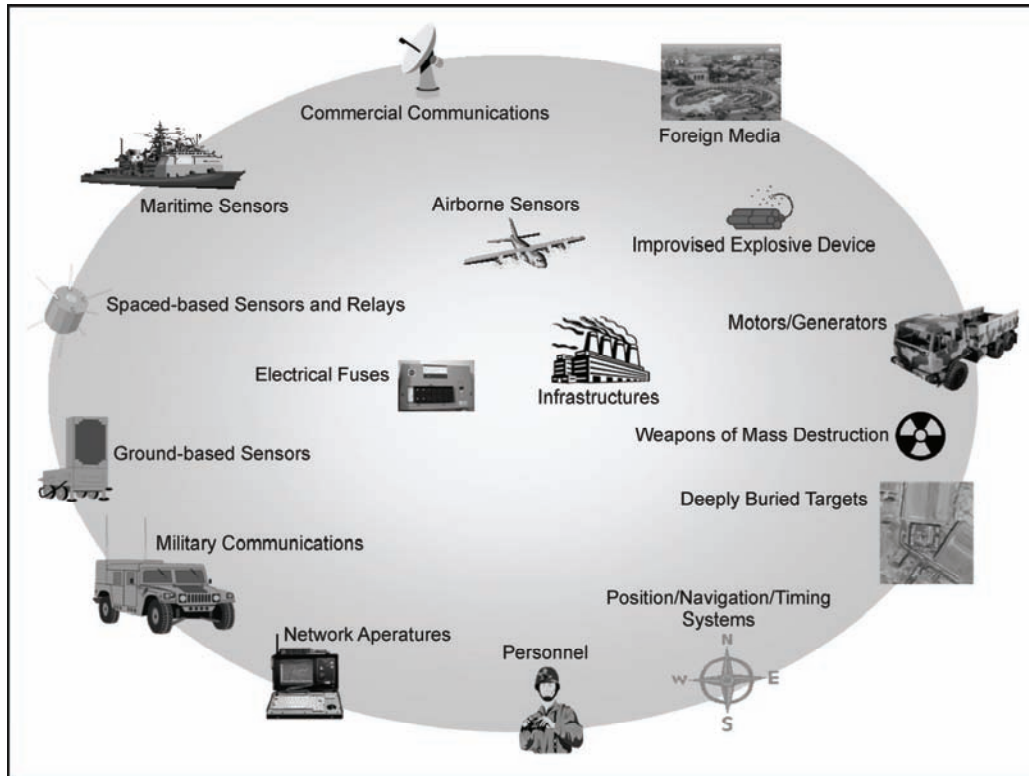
Commercial Communications

Foreign Media

Maritime Sensors

Airborne Sensors

Improvised Explosive Device

Spaced-based Sensors and Relays

Motors/Generators

Electrical Fuses

Infrastructures

Weapons of Mass Destruction

Ground-based Sensors

Deeply Buried Targets

Military Communications

Position/Navigation/Timing Systems

Network Aperatures

Personnel

N
W
E
S